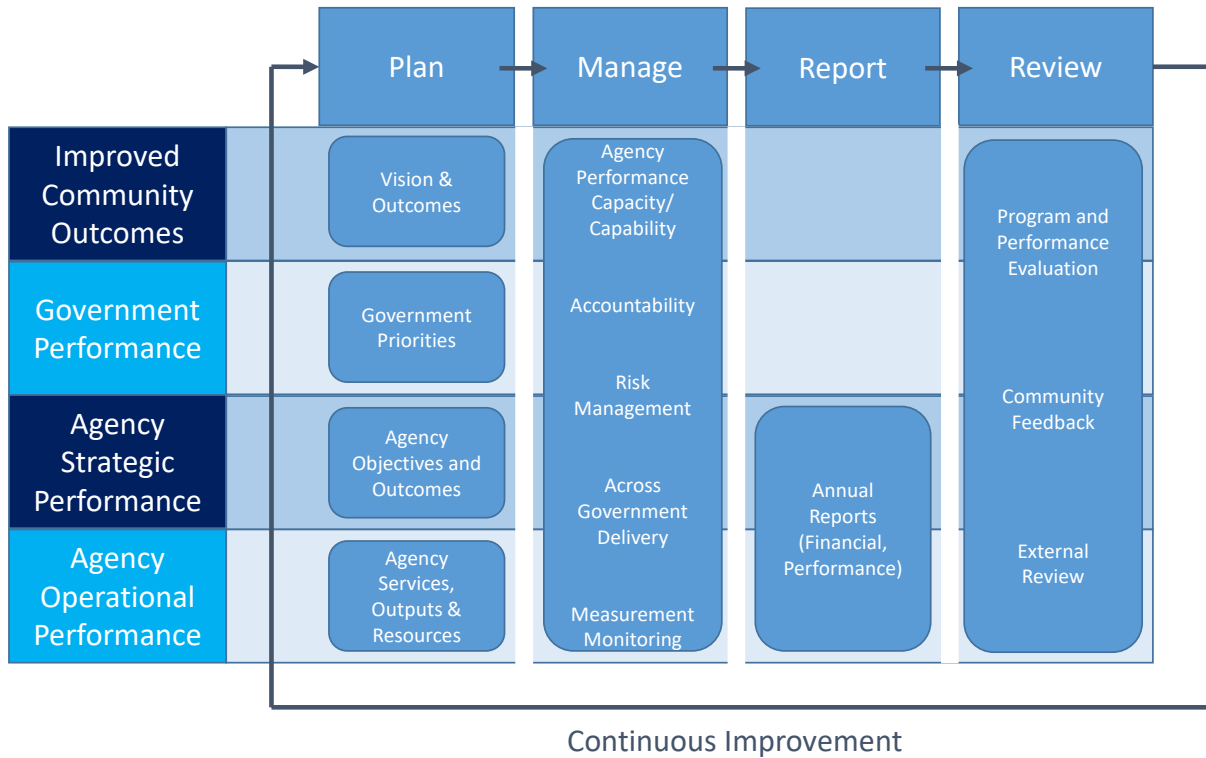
Plan

Manage

Report

Review

Improved Community Outcomes

Government Performance

Agency Strategic Performance

Agency Operational Performance

Vision & Outcomes

Government Priorities

Agency Objectives and Outcomes

Agency Services, Outputs & Resources

Agency Performance Capacity/ Capability

Accountability

Risk Management

Across Government Delivery

Measurement Monitoring

Annual Reports (Financial, Performance)

Program and Performance Evaluation

Community Feedback

External Review

Continuous Improvement